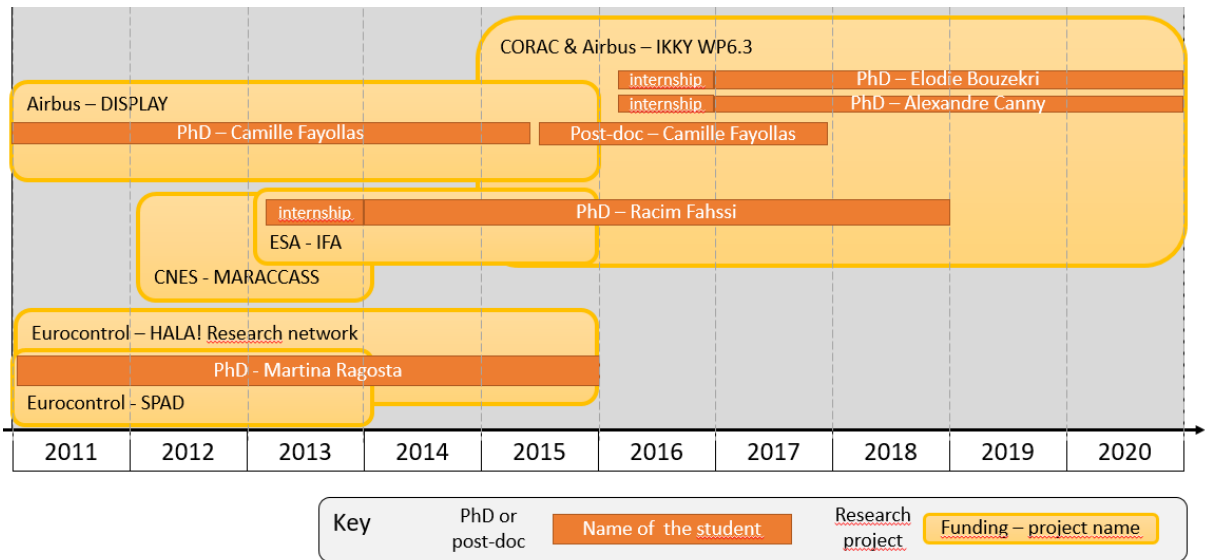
CORAC & Airbus – IKKY WP6.3

internship | PhD – Elodie Bouzekri

internship | PhD – Alexandre Canny

Airbus – DISPLAY

PhD – Camille Fayollas

Post-doc – Camille Fayollas

internship | PhD – Racim Fahssi

ESA - IFA

CNES - MARACCASS

Eurocontrol – HALA! Research network

PhD - Martina Ragosta

Eurocontrol - SPAD

| 2011 | 2012 | 2013 | 2014 | 2015 | 2016 | 2017 | 2018 | 2019 | 2020 |
|---|---|---|---|---|---|---|---|---|---|

Key

PhD or post-doc

Name of the student

Research project

Funding – project name